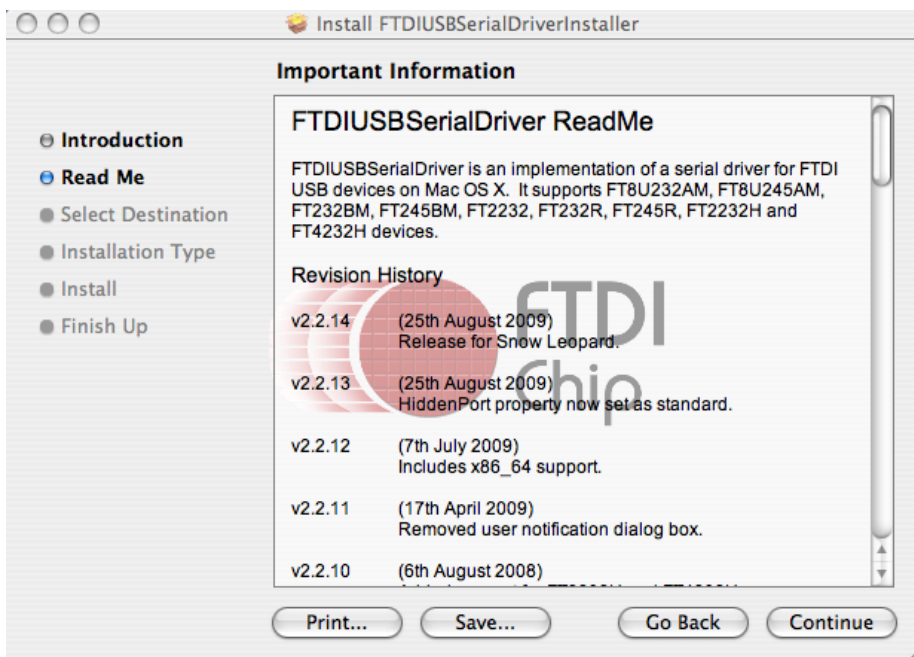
Install FTDIUSBSerialDriverInstaller

Important Information

Introduction
Read Me
Select Destination
Installation Type
Install
Finish Up

FTDIUSBSerialDriver ReadMe

FTDIUSBSerialDriver is an implementation of a serial driver for FTDI USB devices on Mac OS X. It supports FT8U232AM, FT8U245AM, FT232BM, FT245BM, FT2232, FT232R, FT245R, FT2232H and FT4232H devices.

Revision History

FTDI Chip

v2.2.14 (25th August 2009)
Release for Snow Leopard.

v2.2.13 (25th August 2009)
HiddenPort property now set as standard.

v2.2.12 (7th July 2009)
Includes x86_64 support.

v2.2.11 (17th April 2009)
Removed user notification dialog box.

v2.2.10 (6th August 2008)
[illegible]

Print... Save... Go Back Continue